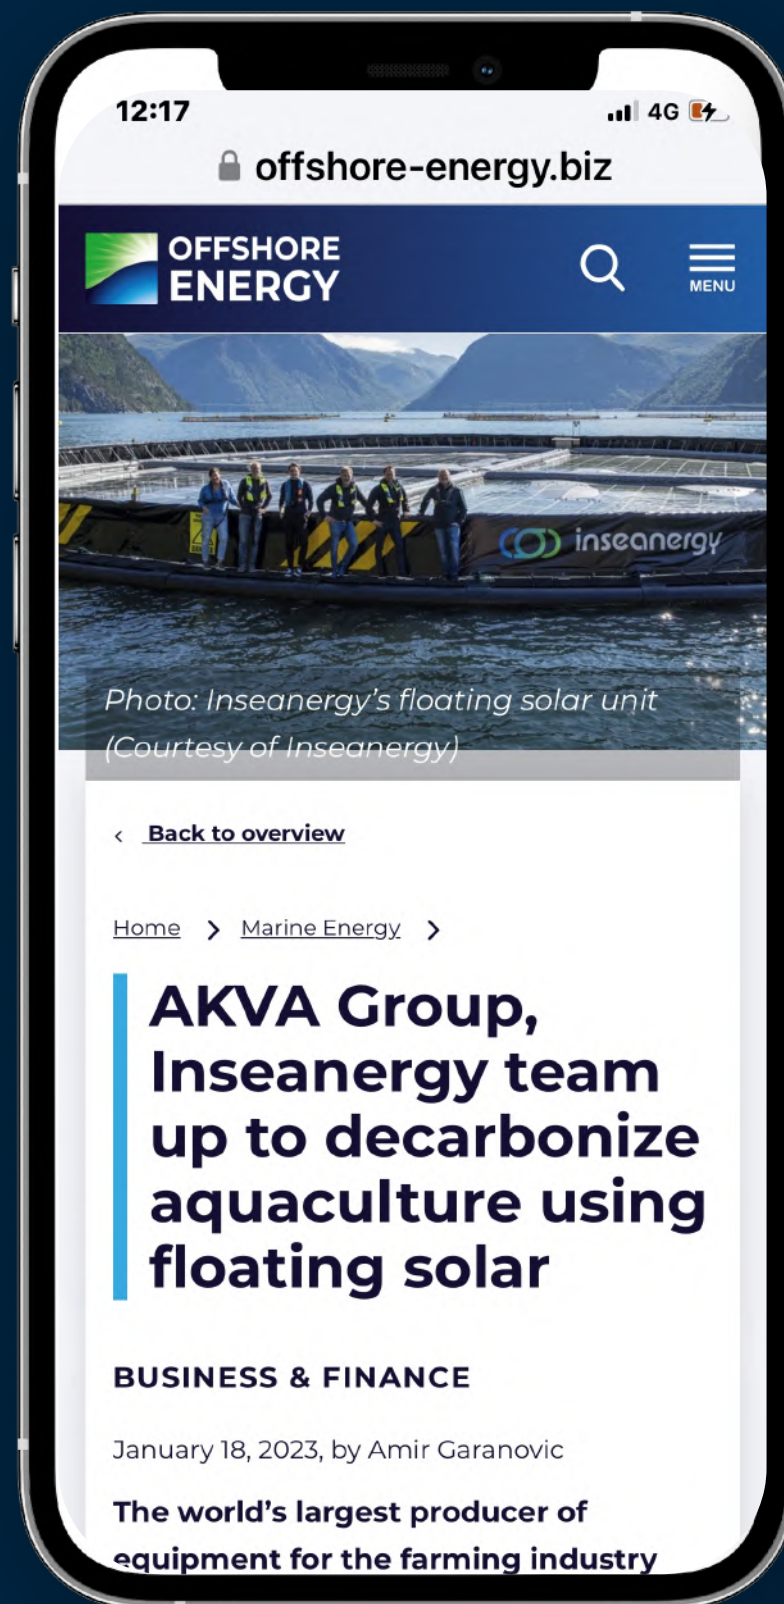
12:17

4G

offshore-energy.biz

OFFSHORE ENERGY

MENU

inseanergy

Photo: Inseanergy's floating solar unit (Courtesy of Inseanergy)

‹ Back to overview

Home › Marine Energy ›

AKVA Group, Inseanergy team up to decarbonize aquaculture using floating solar

BUSINESS & FINANCE

January 18, 2023, by Amir Garanovic

The world's largest producer of equipment for the farming industry